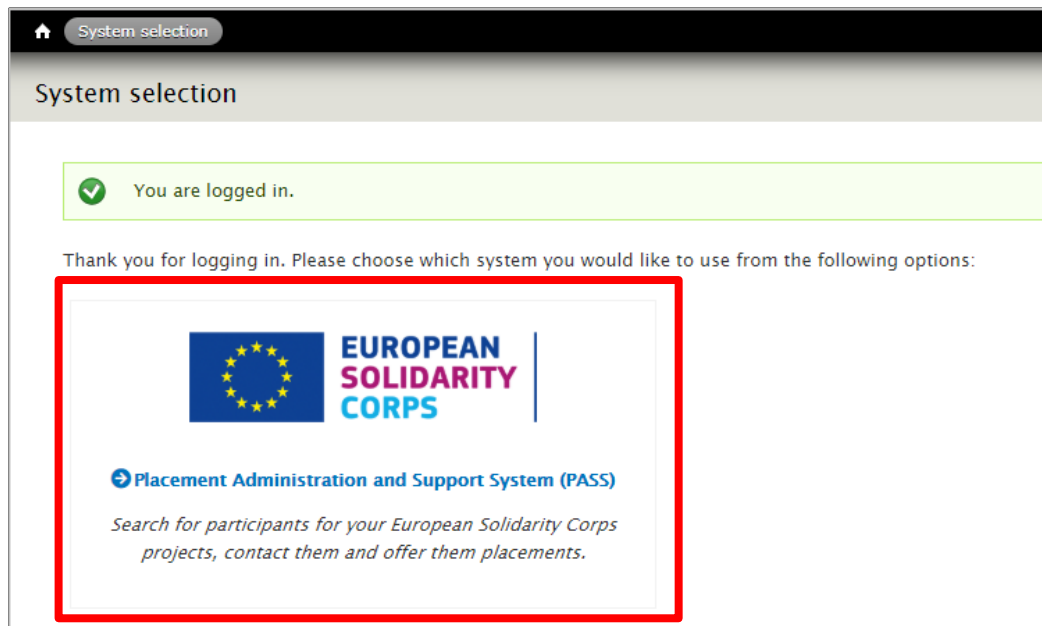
System selection

System selection

You are logged in.

Thank you for logging in. Please choose which system you would like to use from the following options:

EUROPEAN SOLIDARITY CORPS

Placement Administration and Support System (PASS)

*Search for participants for your European Solidarity Corps projects, contact them and offer them placements.*